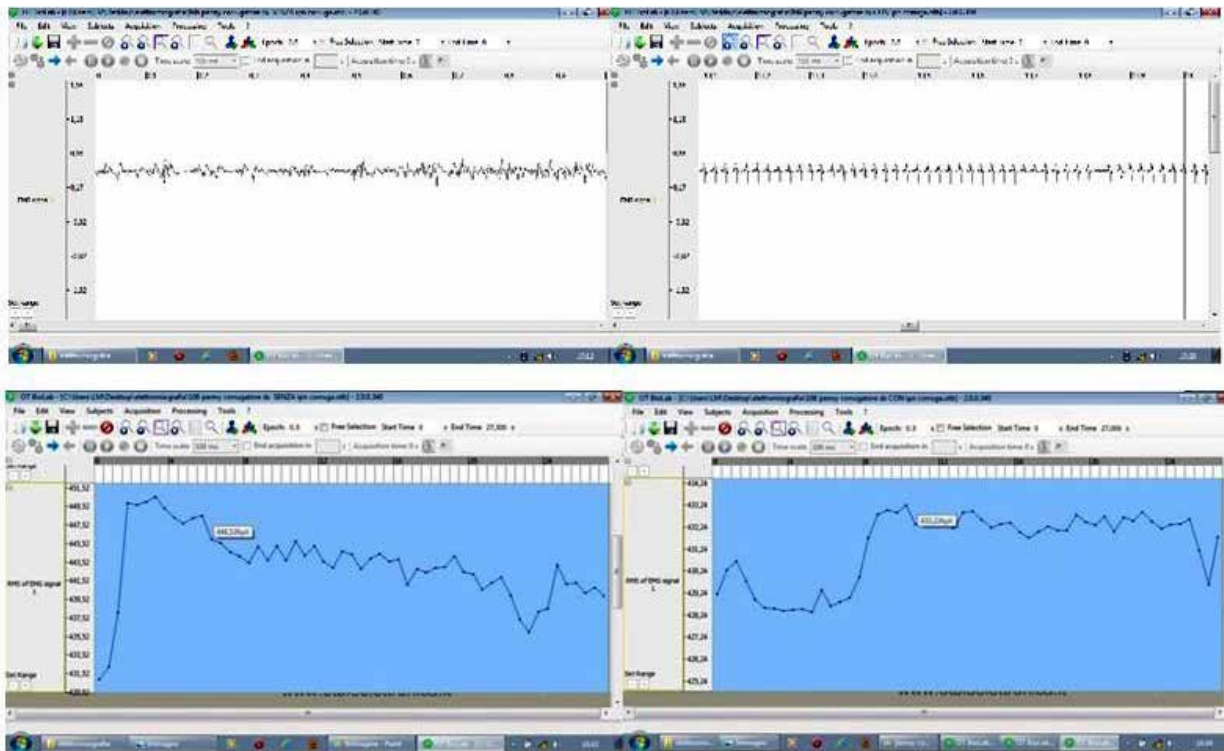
File Edit View Subjects Acquisition Processing Tools ?

Epoch: 0,5 Free Selection Start Time 0 End Time 0

Time scale 100 ms End acquisition in Acquisition time 0 s

1,54
1,3
0,7
Emg signal
1,32
1,32

Set Range

File Edit View Subjects Acquisition Processing Tools ?

Epoch: 0,5 Free Selection Start Time 0 End Time 0

Time scale 100 ms End acquisition in Acquisition time 0 s

1,54
1,3
0,7
Emg signal
1,32
1,32

Set Range

OT BioLab - [C:\Users\LM\Desktop\elettromiografia\SENZA ...] - 2.0.0.340

File Edit View Subjects Acquisition Processing Tools ?

Epoch: 0,5 Free Selection Start Time 0 End Time 27,000 s

Time scale 100 ms End acquisition in Acquisition time 0 s

451,52
449,52
447,52
445,52
443,52
441,52
439,52
437,52
435,52
433,52
431,52

443,20μV

RMS of EMG signal 1

Set Range

OT BioLab - [C:\Users\LM\Desktop\elettromiografia\CON ...] - 2.0.0.340

File Edit View Subjects Acquisition Processing Tools ?

Epoch: 0,5 Free Selection Start Time 0 End Time 27,000 s

Time scale 100 ms End acquisition in Acquisition time 0 s

438,24
437,24
433,24
432,24
431,24
430,24
429,24
428,24
427,24
426,24
425,24

433,23μV

RMS of EMG signal 1

Set Range